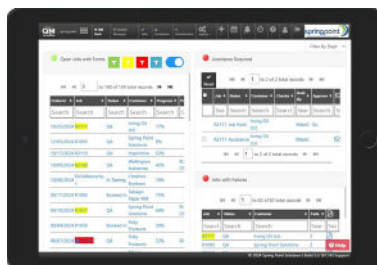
QM springpoint

Filter By Dept

Open Jobs with Forms

Assistance Required

1 to 2 of 2 total records

to 100 of 149 total records

Job | Status | Customer | Checks | Sent | Approve

Search | Search | Search | Search

Ordered | Job | Status | Customer | Progress

Search | Search | Search | Search

10/25/2018 | | QA | Living Oil Inc | 17%

12/05/2018 | | QA | Spring Point Solutions | 29%

02/02/2018 | | QA | Argentine | 22%

10/23/2018 | | QA | Wellington Industries | 40%

10/26/2018 | | Booked In | Cleaners Rooters | 70%

10/30/2018 | | Booked In | Salvage Paper Mill | 60%

10/30/2018 | | QA | Spring Point Solutions | 68%

10/30/2018 | | Booked In | Prime Products | 35%

10/31/2018 | | QA | Baby Products | 52%

R2171 | Job Front | Living Oil Inc | (Male) | 0c

R2171 | Assistance | Living Oil Inc | (Male) | 0c

1 to 2 of 2 total records

Jobs with Failures

1 to 32 of 32 total records

Job | Status | Customer | Fails

Search | Search | Search

QA | Living Oil Inc

QA | Spring Point Solutions

Help

© 2018 Spring Point Solutions | Build 2.1 | RTM Support